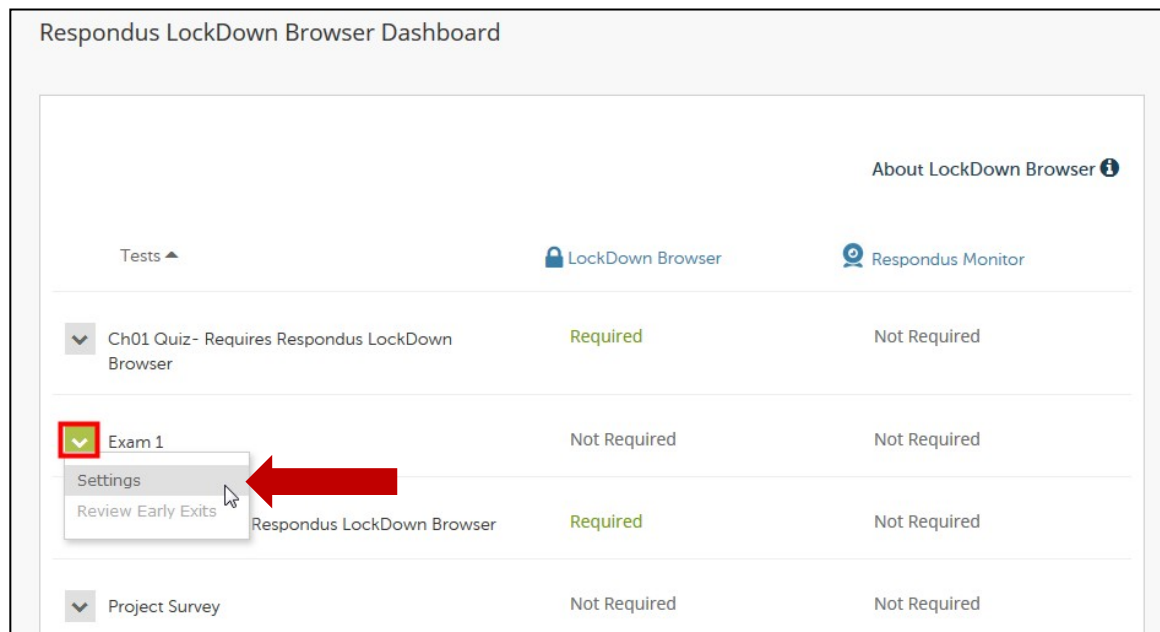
Respondus LockDown Browser Dashboard

About LockDown Browser

| Tests ▲ | LockDown Browser | Respondus Monitor |
|---|---|---|
| Ch01 Quiz- Requires Respondus LockDown Browser | Required | Not Required |
| Exam 1 | Not Required | Not Required |
| Respondus LockDown Browser | Required | Not Required |
| Project Survey | Not Required | Not Required |

Settings
Review Early Exits